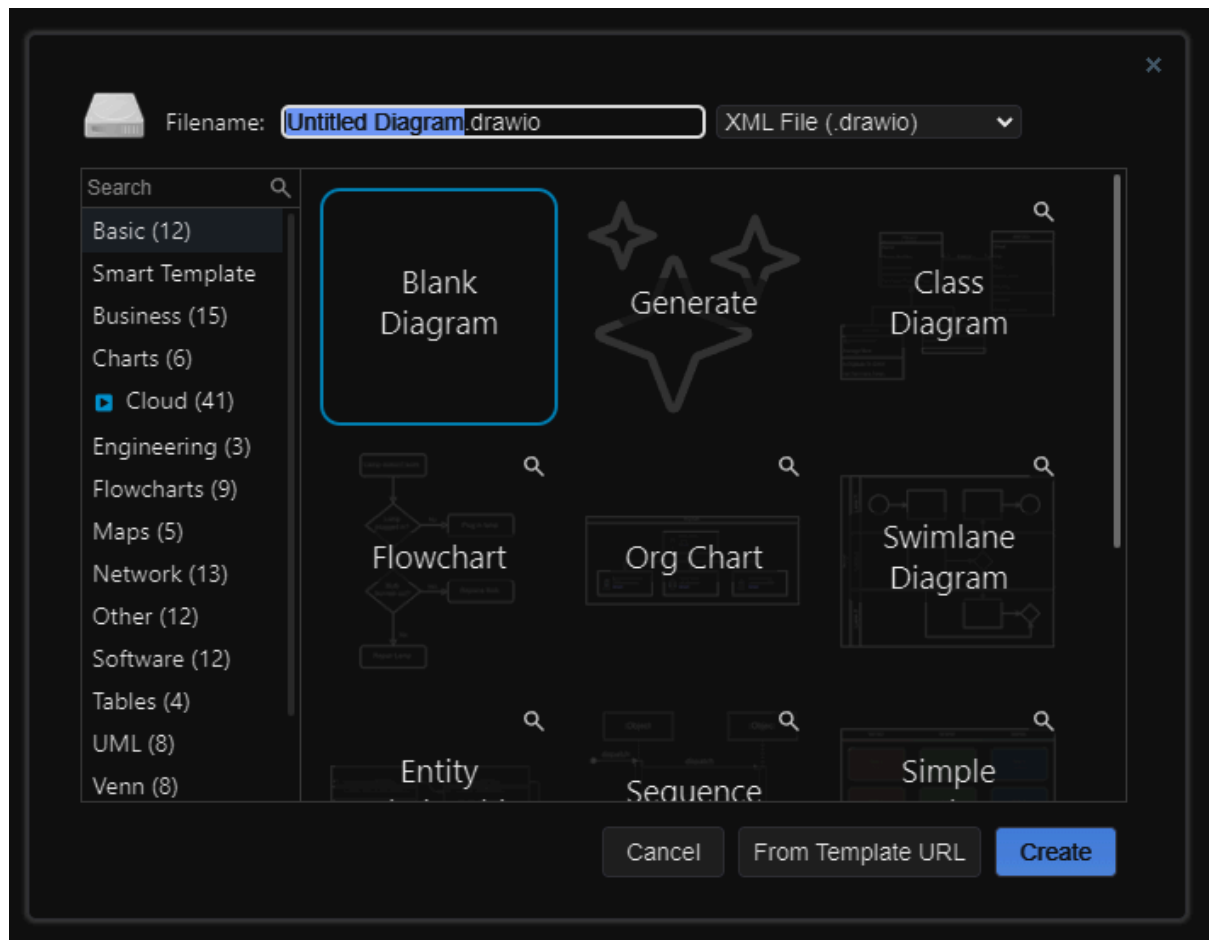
×

Filename: Untitled Diagram.drawio

XML File (.drawio)

Search

Basic (12)
Smart Template
Business (15)
Charts (6)
Cloud (41)
Engineering (3)
Flowcharts (9)
Maps (5)
Network (13)
Other (12)
Software (12)
Tables (4)
UML (8)
Venn (8)

Blank Diagram

Generate

Class Diagram

Flowchart

Org Chart

Swimlane Diagram

Entity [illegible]

Sequence

Simple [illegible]

Cancel

From Template URL

Create